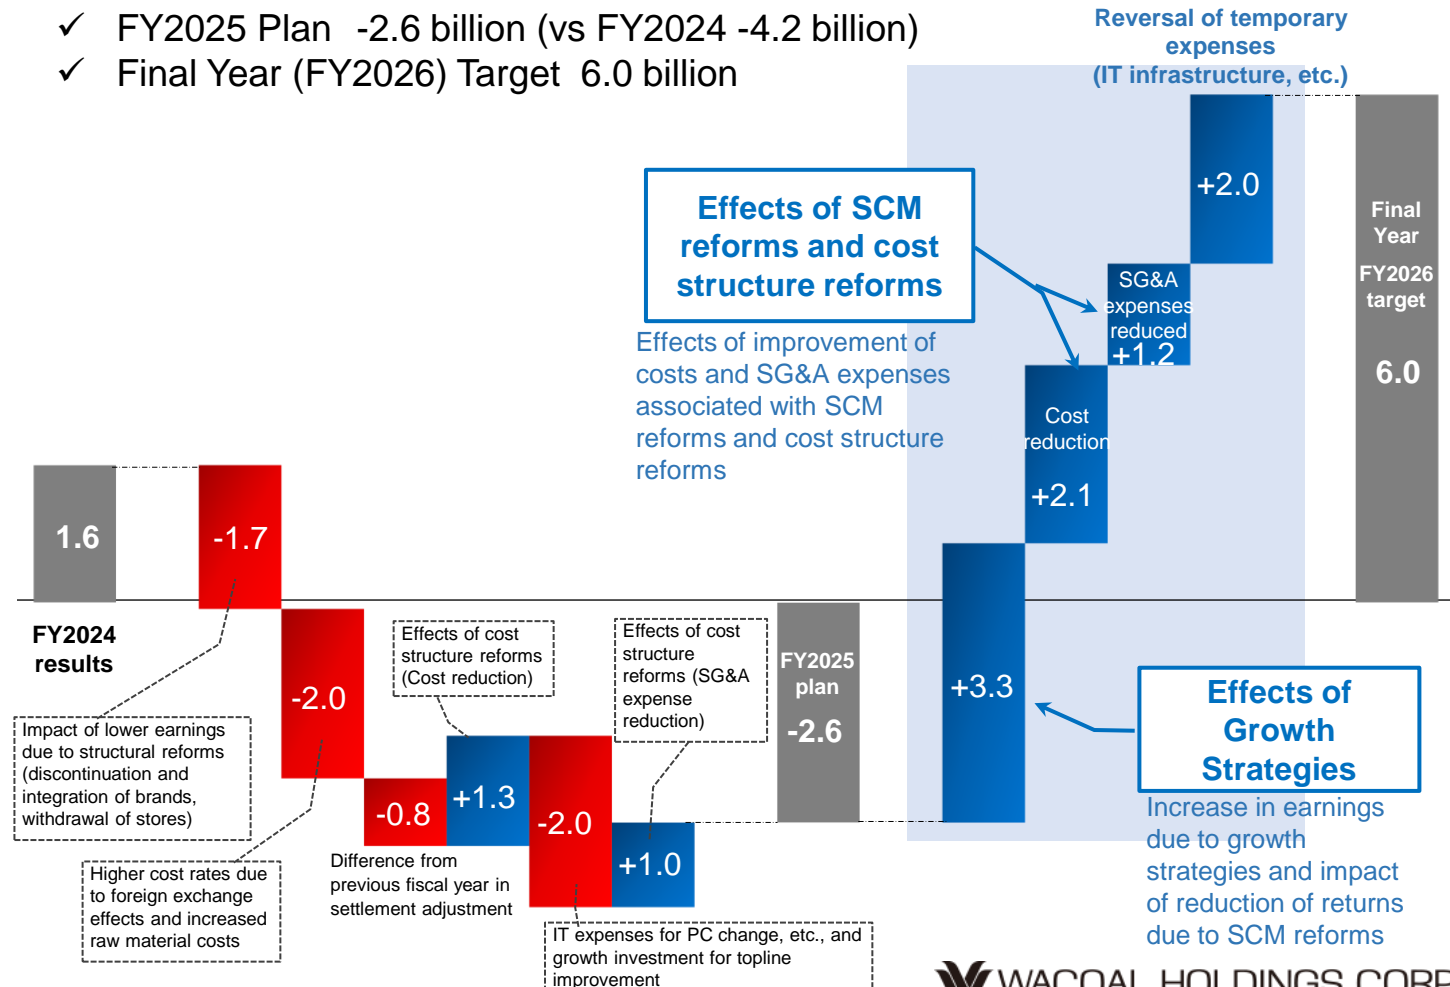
✓ FY2025 Plan -2.6 billion (vs FY2024 -4.2 billion)
✓ Final Year (FY2026) Target 6.0 billion

Reversal of temporary expenses (IT infrastructure, etc.)

Effects of SCM reforms and cost structure reforms

Effects of improvement of costs and SG&A expenses associated with SCM reforms and cost structure reforms

+2.0

SG&A expenses reduced +1.2

Cost reduction +2.1

Final Year FY2026 target 6.0

1.6

-1.7

FY2024 results

-2.0

Effects of cost structure reforms (Cost reduction)

Effects of cost structure reforms (SG&A expense reduction)

FY2025 plan -2.6

+3.3

Effects of Growth Strategies

Increase in earnings due to growth strategies and impact of reduction of returns due to SCM reforms

Impact of lower earnings due to structural reforms (discontinuation and integration of brands, withdrawal of stores)

-0.8

+1.3

-2.0

+1.0

Higher cost rates due to foreign exchange effects and increased raw material costs

Difference from previous fiscal year in settlement adjustment

IT expenses for PC change, etc., and growth investment for topline improvement

WACOAL HOLDINGS CORP